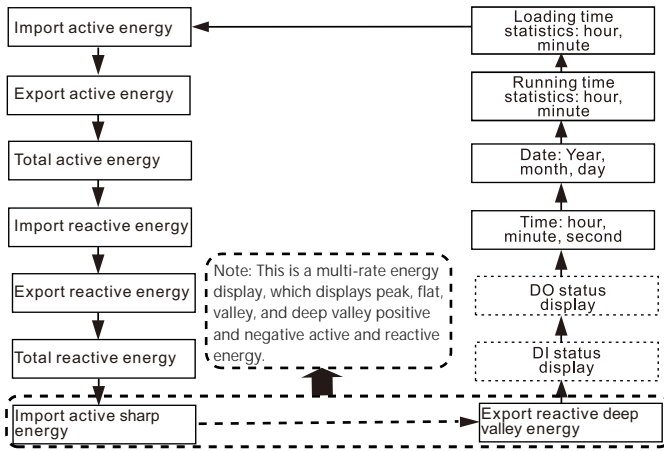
Import active energy

Export active energy

Total active energy

Import reactive energy

Export reactive energy

Total reactive energy

Import active sharp energy

Export reactive deep valley energy

Note: This is a multi-rate energy display, which displays peak, flat, valley, and deep valley positive and negative active and reactive energy.

DI status display

DO status display

Time: hour, minute, second

Date: Year, month, day

Running time statistics: hour, minute

Loading time statistics: hour, minute